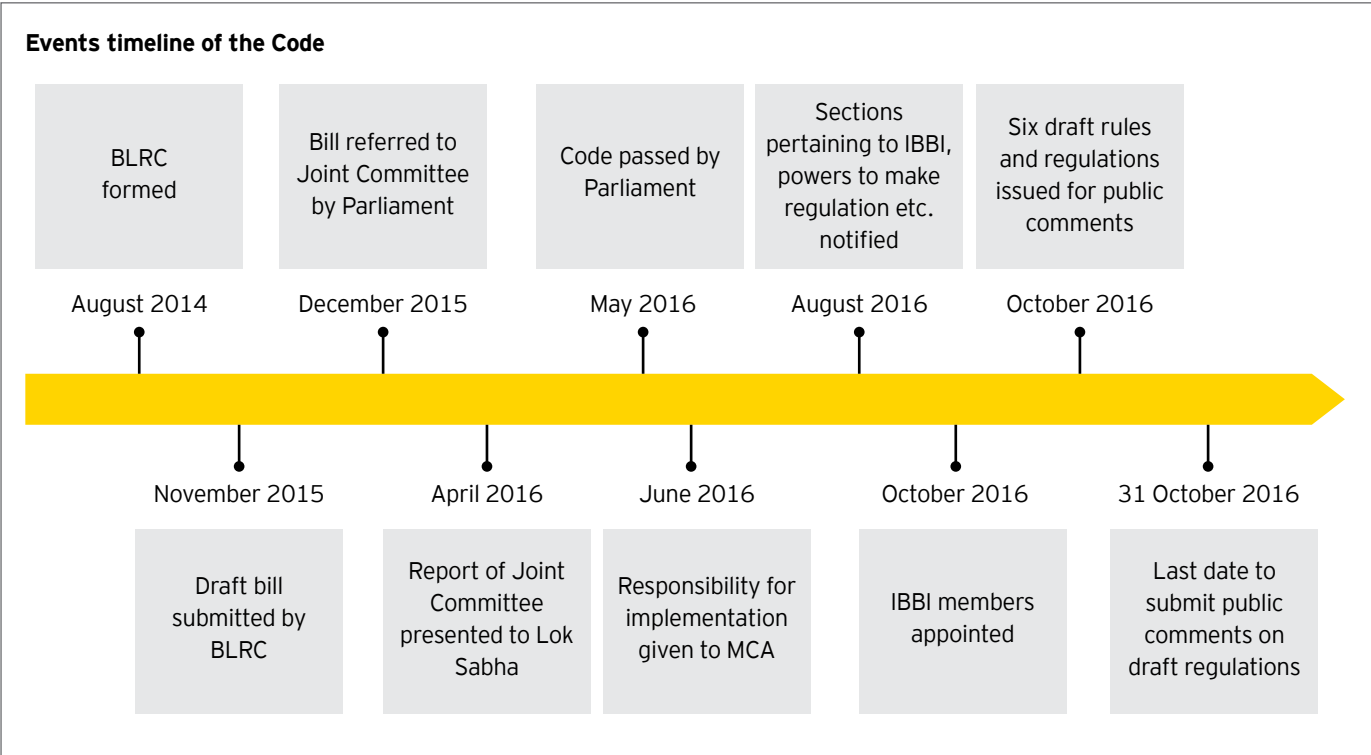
Events timeline of the Code

BLRC formed

August 2014

Bill referred to Joint Committee by Parliament

December 2015

Code passed by Parliament

May 2016

Sections pertaining to IBBI, powers to make regulation etc. notified

August 2016

Six draft rules and regulations issued for public comments

October 2016

November 2015

Draft bill submitted by BLRC

April 2016

Report of Joint Committee presented to Lok Sabha

June 2016

Responsibility for implementation given to MCA

October 2016

IBBI members appointed

31 October 2016

Last date to submit public comments on draft regulations